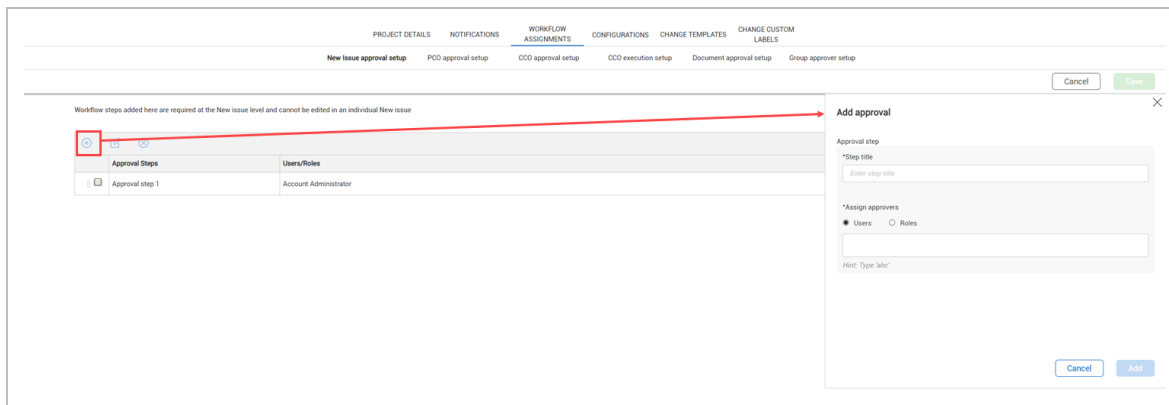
PROJECT DETAILS NOTIFICATIONS WORKFLOW ASSIGNMENTS CONFIGURATIONS CHANGE TEMPLATES CHANGE CUSTOM LABELS

New Issue approval setup PCO approval setup CCO approval setup CCO execution setup Document approval setup Group approver setup

Cancel Save

Workflow steps added here are required at the New issue level and cannot be edited in an individual New issue

| | Approval Steps | Users/Roles |
|---|---|---|
| | Approval step 1 | Account Administrator |

Add approval

Approval step

*Step title

Enter step title

*Assign approvers

Users Roles

Hint: Type 'abc'

Cancel Add